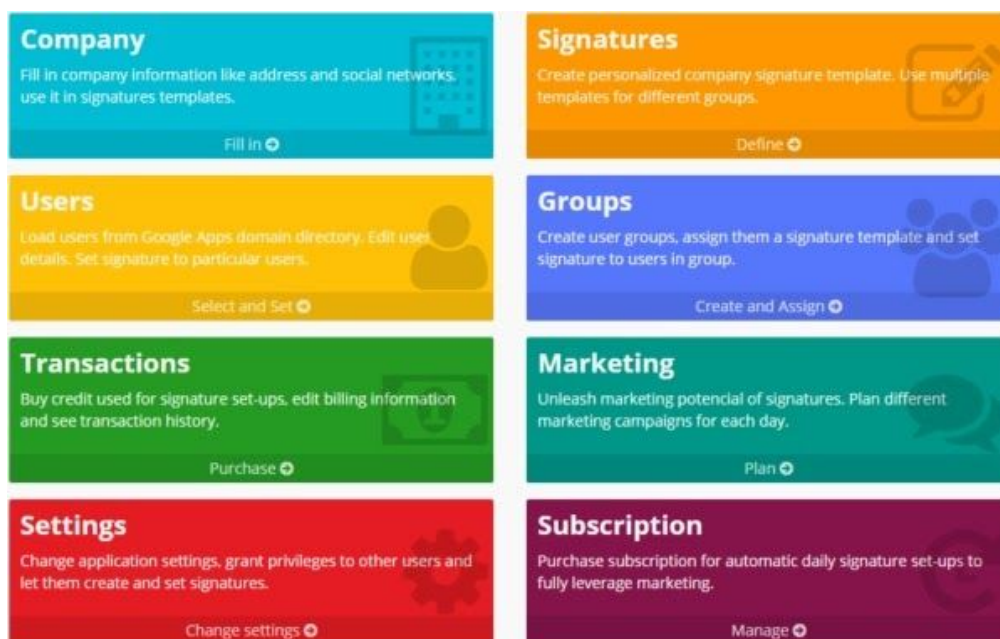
Company
Fill in company information like address and social networks. use it in signatures templates.

Fill in

Signatures
Create personalized company signature template. Use multiple templates for different groups.

Define

Users
Load users from Google Apps domain directory. Edit user details. Set signature to particular users.

Select and Set

Groups
Create user groups, assign them a signature template and set signature to users in group.

Create and Assign

Transactions
Buy credit used for signature set-ups, edit billing information and see transaction history.

Purchase

Marketing
Unleash marketing potencial of signatures. Plan different marketing campaigns for each day.

Plan

Settings
Change application settings, grant privileges to other users and let them create and set signatures.

Change settings

Subscription
Purchase subscription for automatic daily signature set-ups to fully leverage marketing.

Manage